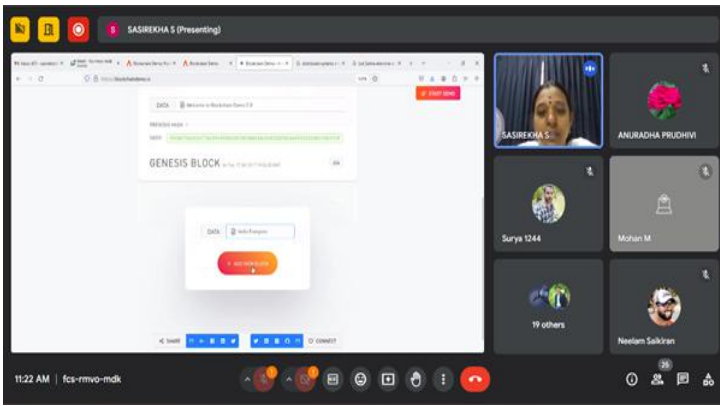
S SASIREKHA S (Presenting)

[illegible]

DATA Welcome to Blockchain Demo 2.0

PREVIOUS HASH 0

HASH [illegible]

GENESIS BLOCK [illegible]

DATA Hello Everyone

+ ADD NEW BLOCK

START DEMO

SHARE

CONNECT

SASIREKHA S...

ANURADHA PRUDHIVI

Surya 1244

Mohan M

19 others

Neelam Saikiran

11:22 AM | fcs-rmvo-mdk

26